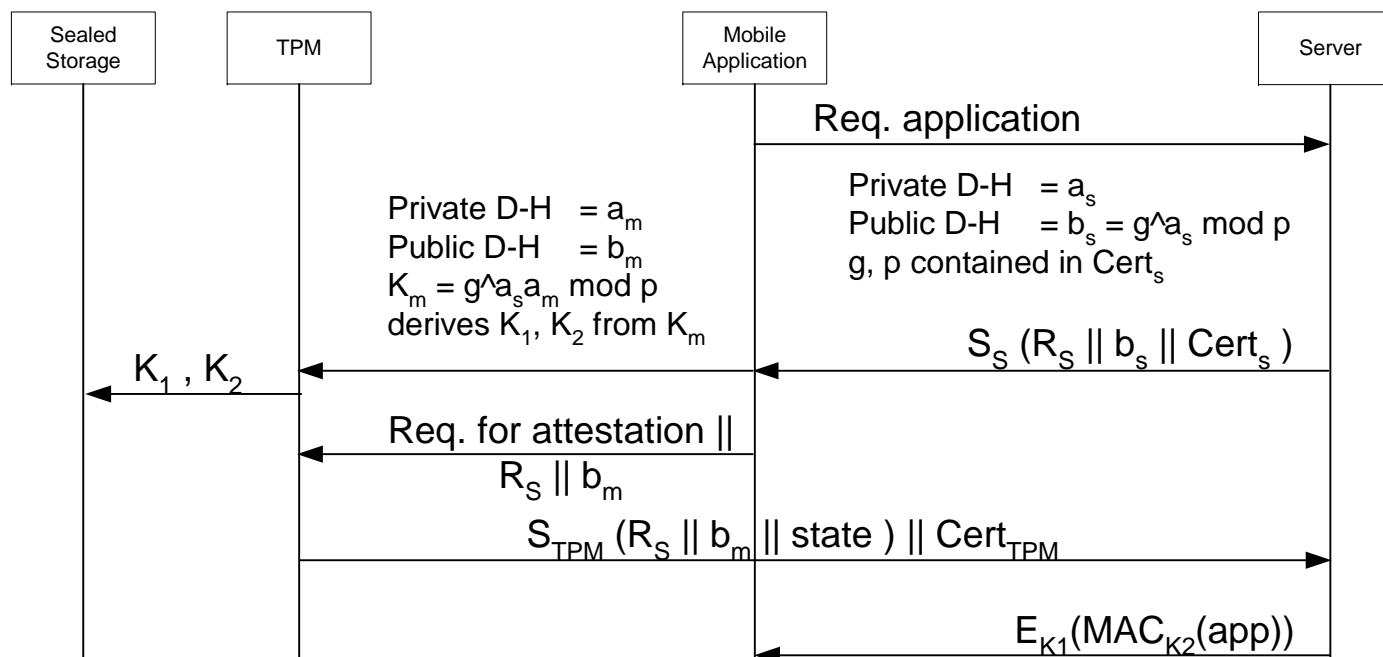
Sealed Storage

TPM

Mobile Application

Server

Req. application

Private D-H $= a_s$
Public D-H $= b_s = g^{\wedge}a_s \bmod p$
g, p contained in $Cert_s$

Private D-H $= a_m$
Public D-H $= b_m$
$K_m = g^{\wedge}a_s a_m \bmod p$
derives $K_1$, $K_2$ from $K_m$

$S_S$ ($R_S$ || $b_s$ || $Cert_s$ )

$K_1$ , $K_2$

Req. for attestation || $R_S$ || $b_m$

$S_{TPM}$ ($R_S$ || $b_m$ || state ) || $Cert_{TPM}$

$E_{K1}(MAC_{K2}(app))$